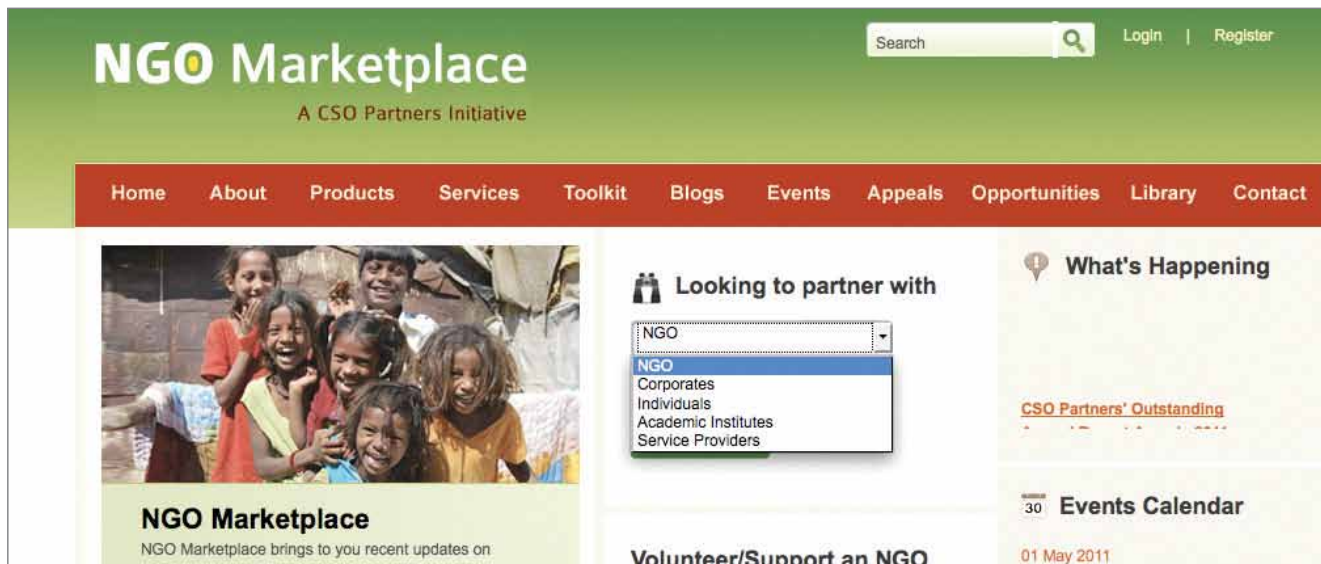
NGO Marketplace
A CSO Partners Initiative

Search

Login | Register

Home About Products Services Toolkit Blogs Events Appeals Opportunities Library Contact

Looking to partner with

NGO
NGO
Corporates
Individuals
Academic Institutes
Service Providers

What's Happening

CSO Partners' Outstanding
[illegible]

30 Events Calendar

01 May 2011

NGO Marketplace

NGO Marketplace brings to you recent updates on

Volunteer/Support an NGO